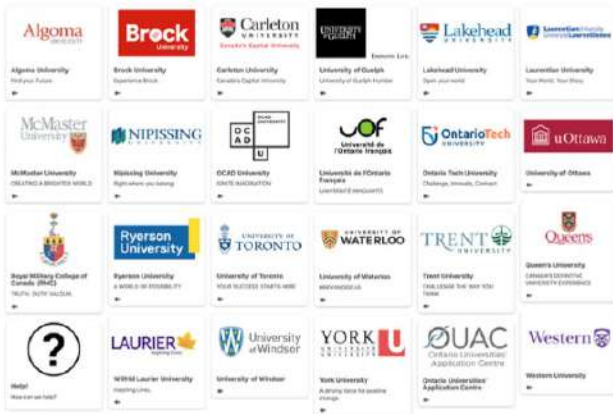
Algoma UNIVERSITY

Algoma University

Find your Future

Brock University

Brock University

Experience Brock

Carleton UNIVERSITY

Canada's Capital University

Carleton University

Canada's Capital University

UNIVERSITY of GUELPH

University of Guelph

University of Guelph Humber

Lakehead UNIVERSITY

Lakehead University

Open your world

Laurentian University Université Laurentienne

Laurentian University

Your World. Your Story.

McMaster University

McMaster University

CREATING A BRIGHTER WORLD

NIPISSING UNIVERSITY

Nipissing University

Right where you belong

OCAD UNIVERSITY

OCAD University

IGNITE INNOVATION

UOF Université de l'Ontario français

Université de l'Ontario français

L'AVENIR EN FRANÇAIS

OntarioTech UNIVERSITY

Ontario Tech University

Challenge. Innovate. Connect.

uOttawa

University of Ottawa

Royal Military College of Canada (RMC)

TRUTH · DUTY · VALOUR

Ryerson University

Ryerson University

A WORLD OF POSSIBILITY

UNIVERSITY OF TORONTO

University of Toronto

YOUR SUCCESS STARTS HERE

UNIVERSITY OF WATERLOO

University of Waterloo

BIENVENUE

TRENT UNIVERSITY

Trent University

CHALLENGE THE WAY YOU THINK

Queen's UNIVERSITY

Queen's University

CANADA'S DEFINITIVE UNIVERSITY EXPERIENCE

?

Help!

How can we help?

LAURIER Inspiring Lives.

Wilfrid Laurier University

Inspiring Lives.

University of Windsor

University of Windsor

YORK U UNIVERSITÉ UNIVERSITY

York University

A driving force for positive change.

OUAC Ontario Universities' Application Centre

Ontario Universities' Application Centre

Western

Western University